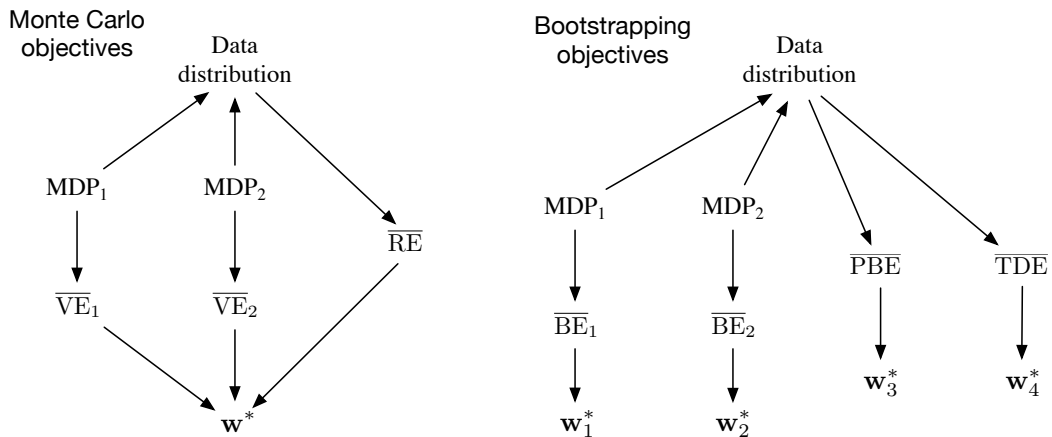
Monte Carlo objectives

Data distribution

$\mathrm{MDP}_1$

$\mathrm{MDP}_2$

$\overline{\mathrm{RE}}$

$\overline{\mathrm{VE}}_1$

$\overline{\mathrm{VE}}_2$

$\mathbf{w}^*$

Bootstrapping objectives

Data distribution

$\mathrm{MDP}_1$

$\mathrm{MDP}_2$

$\overline{\mathrm{PBE}}$

$\overline{\mathrm{TDE}}$

$\overline{\mathrm{BE}}_1$

$\overline{\mathrm{BE}}_2$

$\mathbf{w}_3^*$

$\mathbf{w}_4^*$

$\mathbf{w}_1^*$

$\mathbf{w}_2^*$